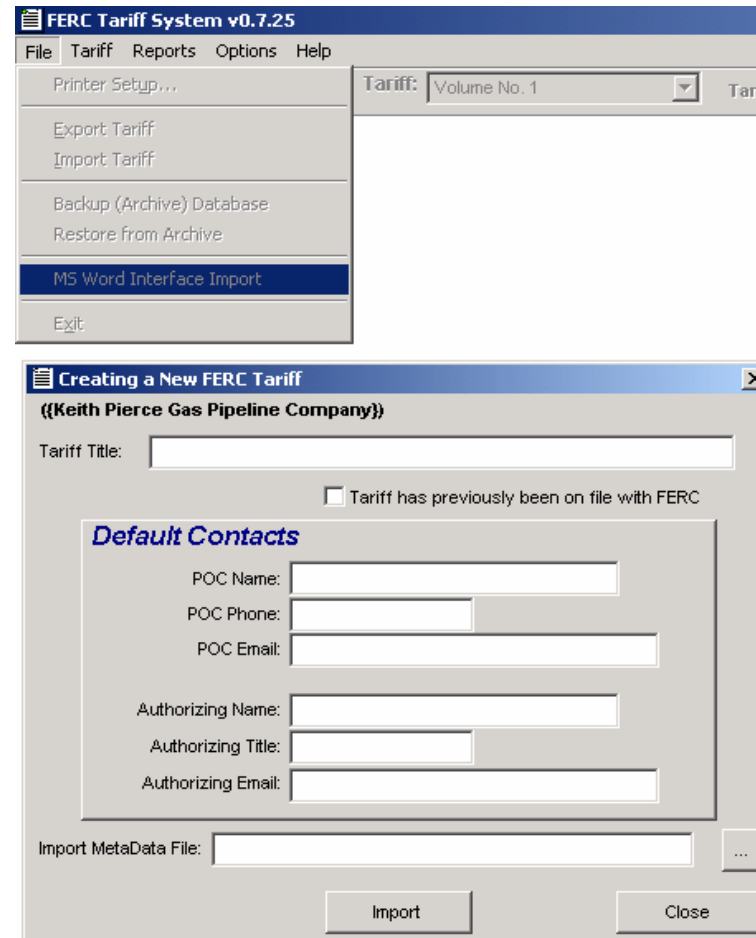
FERC Tariff System v0.7.25

File Tariff Reports Options Help

Printer Setup...

Export Tariff
Import Tariff

Backup (Archive) Database
Restore from Archive

MS Word Interface Import

Exit

Tariff: Volume No. 1

Tar

Creating a New FERC Tariff

({Keith Pierce Gas Pipeline Company})

Tariff Title:

Tariff has previously been on file with FERC

Default Contacts

POC Name:
POC Phone:
POC Email:

Authorizing Name:
Authorizing Title:
Authorizing Email:

Import MetaData File:

...

Import

Close